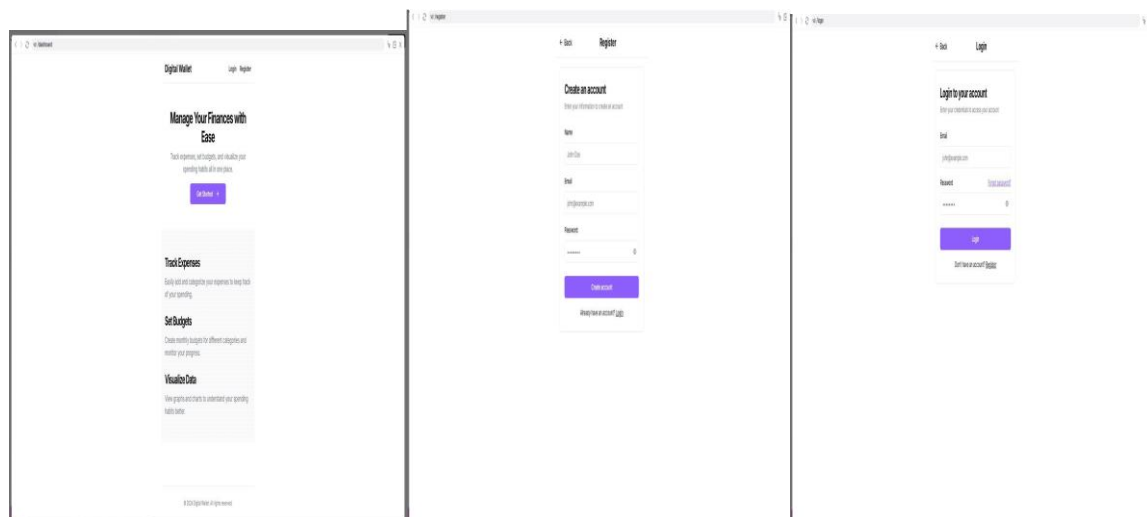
/dashboard

Digital Wallet

Login Register

Manage Your Finances with Ease

Track expenses, set budgets, and visualize your spending habits all in one place.

Get Started →

Track Expenses

Easily add and categorize your expenses to keep track of your spending.

Set Budgets

Create monthly budgets for different categories and monitor your progress.

Visualize Data

View graphs and charts to understand your spending habits better.

© 2024 Digital Wallet. All rights reserved.

/register

← Back

Register

Create an account

Enter your information to create an account

Name

John Doe

Email

john@example.com

Password

••••••••

Create account

Already have an account? Login

/login

← Back

Login

Login to your account

Enter your credentials to access your account

Email

john@example.com

Password

Forgot password?

••••••

Login

Don't have an account? Register